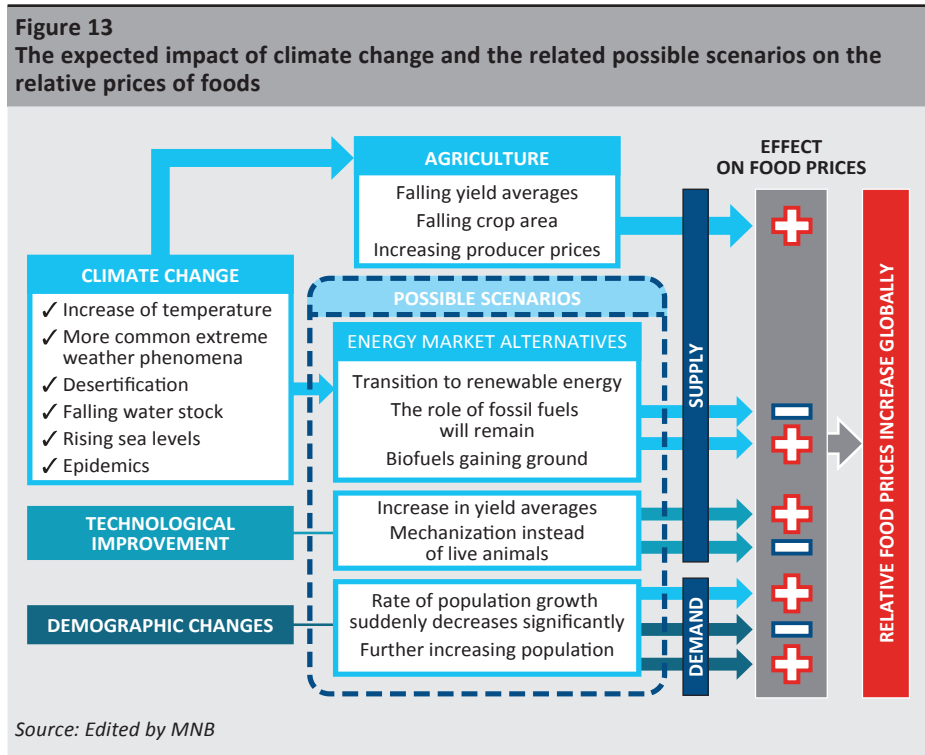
Figure 13
The expected impact of climate change and the related possible scenarios on the relative prices of foods

AGRICULTURE
Falling yield averages
Falling crop area
Increasing producer prices

EFFECT ON FOOD PRICES

CLIMATE CHANGE
✓ Increase of temperature
✓ More common extreme weather phenomena
✓ Desertification
✓ Falling water stock
✓ Rising sea levels
✓ Epidemics

POSSIBLE SCENARIOS

ENERGY MARKET ALTERNATIVES
Transition to renewable energy
The role of fossil fuels will remain
Biofuels gaining ground

TECHNOLOGICAL IMPROVEMENT
Increase in yield averages
Mechanization instead of live animals

DEMOGRAPHIC CHANGES
Rate of population growth suddenly decreases significantly
Further increasing population

SUPPLY
DEMAND

RELATIVE FOOD PRICES INCREASE GLOBALLY

Source: Edited by MNB